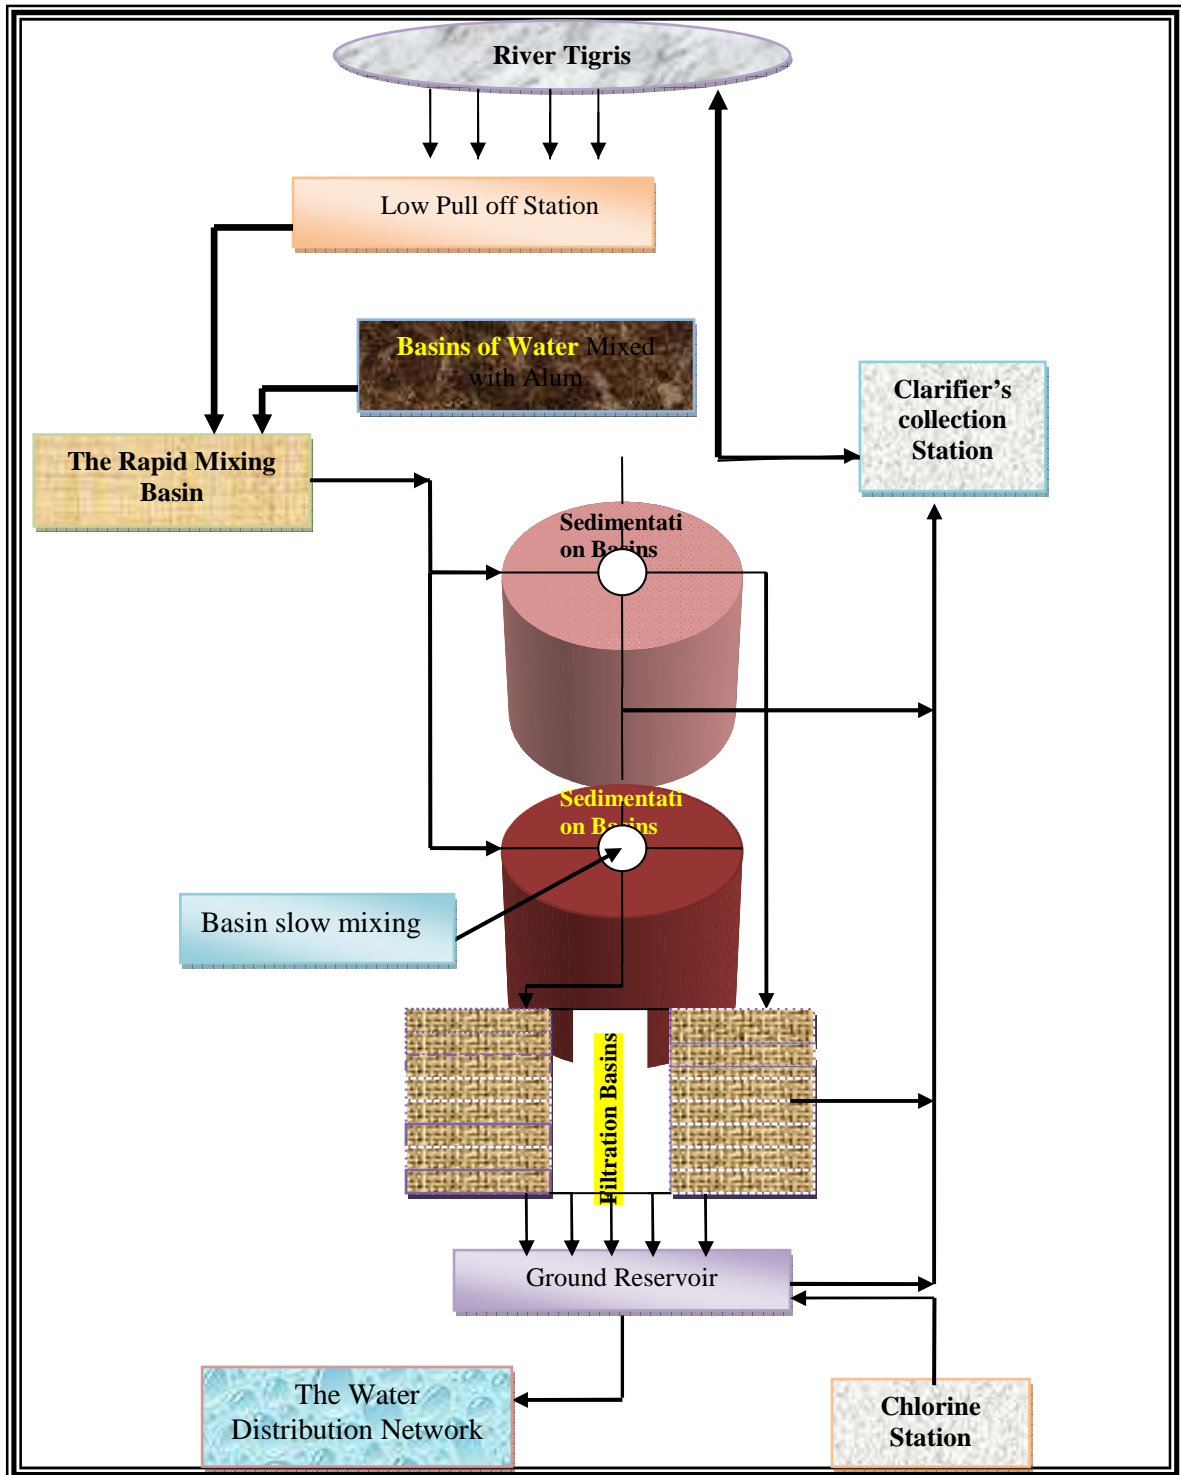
River Tigris

Low Pull off Station

Basins of Water Mixed with Alum

Clarifier's collection Station

The Rapid Mixing Basin

Sedimentati on Ba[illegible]ins

Sedimentati on Ba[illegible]ins

Basin slow mixing

Filtration Basins

Ground Reservoir

The Water Distribution Network

Chlorine Station